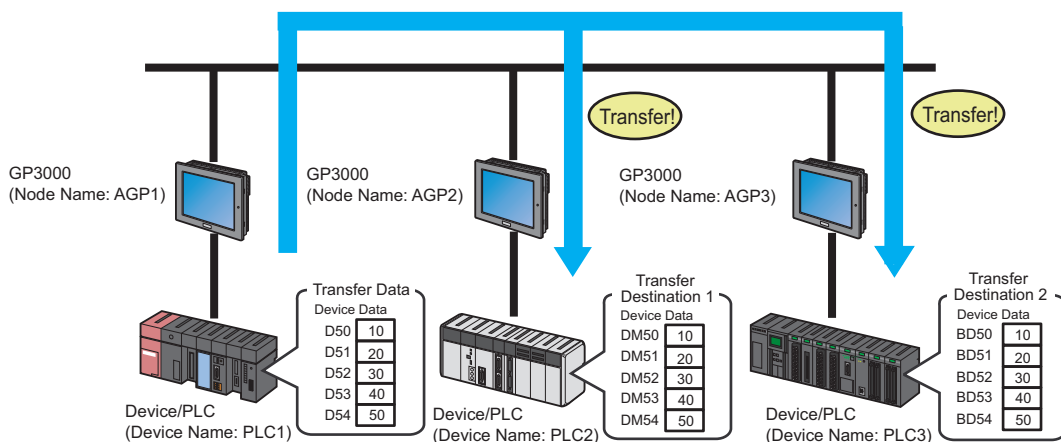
Transfer!

Transfer!

GP3000
(Node Name: AGP1)

GP3000
(Node Name: AGP2)

GP3000
(Node Name: AGP3)

Transfer Data
Device Data

| D50 | 10 |
|---|---|
| D51 | 20 |
| D52 | 30 |
| D53 | 40 |
| D54 | 50 |

Transfer
Destination 1
Device Data

| DM50 | 10 |
|---|---|
| DM51 | 20 |
| DM52 | 30 |
| DM53 | 40 |
| DM54 | 50 |

Transfer
Destination 2
Device Data

| BD50 | 10 |
|---|---|
| BD51 | 20 |
| BD52 | 30 |
| BD53 | 40 |
| BD54 | 50 |

Device/PLC
(Device Name: PLC1)

Device/PLC
(Device Name: PLC2)

Device/PLC
(Device Name: PLC3)